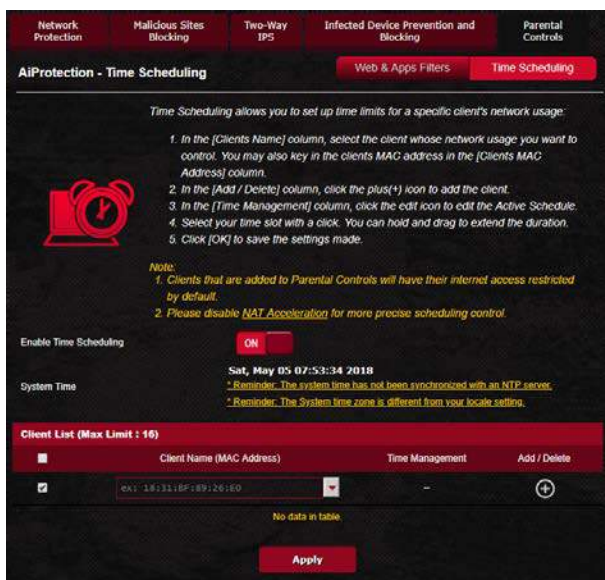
Network Protection | Malicious Sites Blocking | Two-Way IPS | Infected Device Prevention and Blocking | Parental Controls

AiProtection - Time Scheduling

Web & Apps Filters | Time Scheduling

Time Scheduling allows you to set up time limits for a specific client's network usage:

1. In the [Clients Name] column, select the client whose network usage you want to control. You may also key in the clients MAC address in the [Clients MAC Address] column.
2. In the [Add / Delete] column, click the plus(+) icon to add the client.
3. In the [Time Management] column, click the edit icon to edit the Active Schedule.
4. Select your time slot with a click. You can hold and drag to extend the duration.
5. Click [OK] to save the settings made.

Note:
1. Clients that are added to Parental Controls will have their internet access restricted by default.
2. Please disable NAT Acceleration for more precise scheduling control.

Enable Time Scheduling ON

System Time Sat, May 05 07:53:34 2018
* Reminder: The system time has not been synchronized with an NTP server.
* Reminder: The System time zone is different from your locale setting.

Client List (Max Limit : 16)

| | Client Name (MAC Address) | Time Management | Add / Delete |
|---|---|---|---|
| ☑ | ex: 18:31:BF:89:26:E0 | - | ⊕ |

No data in table.

Apply